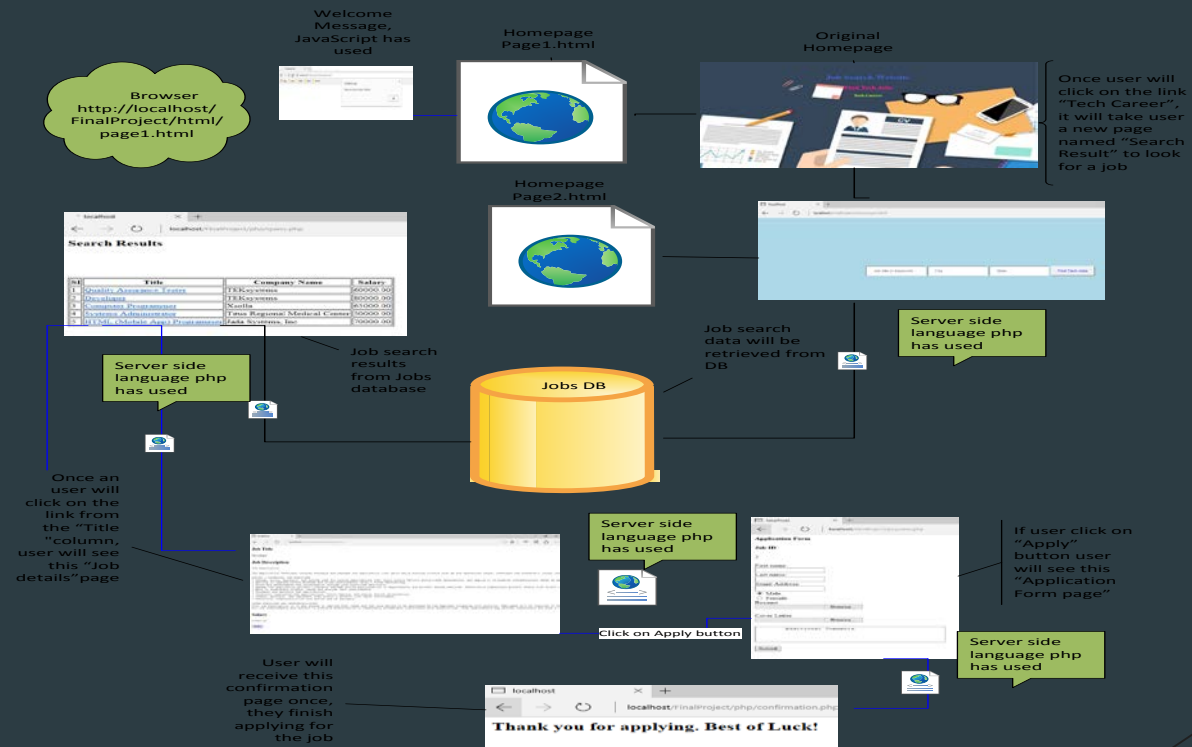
Browser http://localhost/FinalProject/html/page1.html

Welcome Message, JavaScript has used

Homepage Page1.html

Original Homepage

Job Search Website

Once user will click on the link "Tech Career", it will take user a new page named "Search Result" to look for a job

Homepage Page2.html

localhost

localhost/FinalProject/php/query.php

Search Results

| Sl | Title | Company Name | Salary |
|---|---|---|---|
| 1 | Quality Assurance Tester | TEKsystems | 60000.00 |
| 2 | Developer | TEKsystems | 80000.00 |
| 3 | Computer Programmer | Xoolla | 65000.00 |
| 4 | Systems Administrator | Titus Regional Medical Center | 50000.00 |
| 5 | HTML (Mobile App) Programmer | Jada Systems, Inc | 70000.00 |

Find Tech Jobs

Server side language php has used

Job search data will be retrieved from DB

Job search results from Jobs database

Server side language php has used

Jobs DB

Once an user will click on the link from the "Title "column, user will see this "Job details"page

Job Title

Job Description

Apply

Server side language php has used

Application Form

Job ID:

First Name

Last Name

Email Address

Male

Female

Resume

Browse

Cover Letter

Browse

Submit

If user click on "Apply" button user will see this "Application Form page"

Click on Apply button

Server side language php has used

User will receive this confirmation page once, they finish applying for the job

localhost

localhost/FinalProject/php/confirmation.php

Thank you for applying. Best of Luck!